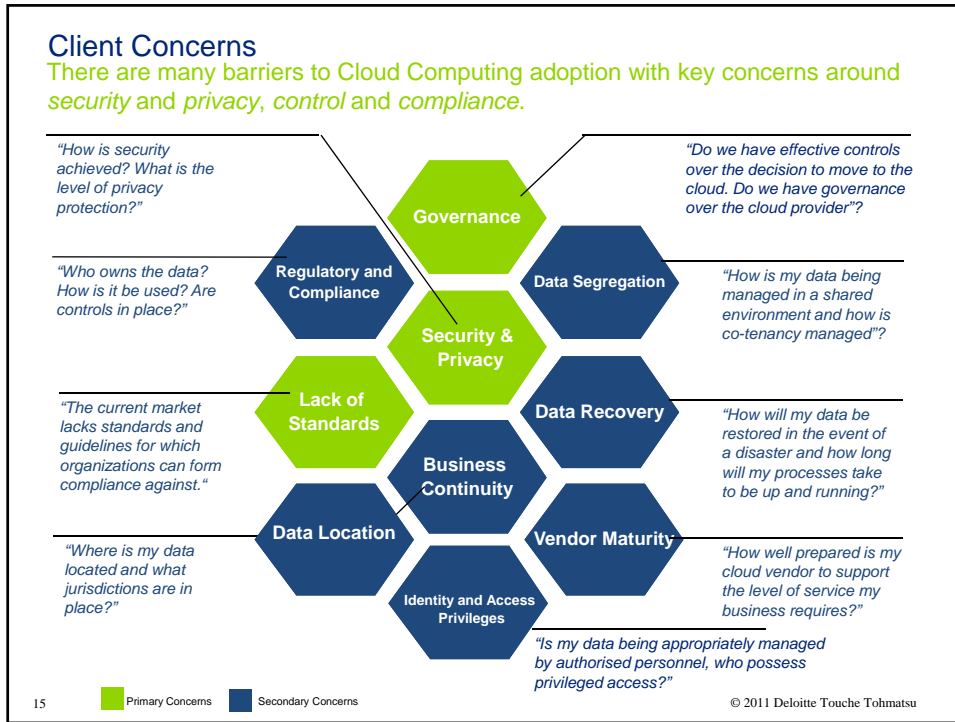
Client Concerns

There are many barriers to Cloud Computing adoption with key concerns around *security* and *privacy*, *control* and *compliance*.

"How is security achieved? What is the level of privacy protection?"

"Do we have effective controls over the decision to move to the cloud. Do we have governance over the cloud provider"?

Governance

Regulatory and Compliance

Data Segregation

"Who owns the data? How is it be used? Are controls in place?"

"How is my data being managed in a shared environment and how is co-tenancy managed"?

Security & Privacy

Lack of Standards

Data Recovery

"The current market lacks standards and guidelines for which organizations can form compliance against."

"How will my data be restored in the event of a disaster and how long will my processes take to be up and running?"

Business Continuity

Data Location

Vendor Maturity

"Where is my data located and what jurisdictions are in place?"

"How well prepared is my cloud vendor to support the level of service my business requires?"

Identity and Access Privileges

"Is my data being appropriately managed by authorised personnel, who possess privileged access?"

15 Primary Concerns Secondary Concerns © 2011 Deloitte Touche Tohmatsu